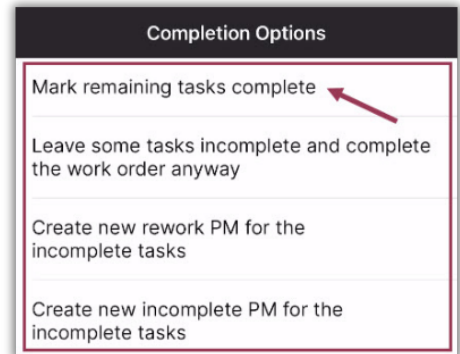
Completion Options

Mark remaining tasks complete

Leave some tasks incomplete and complete the work order anyway

Create new rework PM for the incomplete tasks

Create new incomplete PM for the incomplete tasks